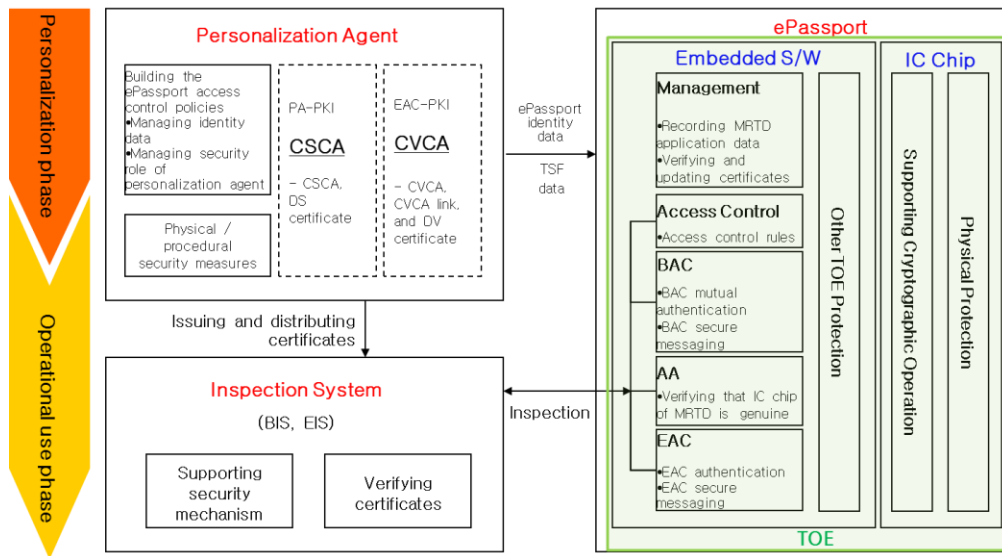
Personalization phase

Operational use phase

Personalization Agent

Building the ePassport access control policies
•Managing identity data
•Managing security role of personalization agent

Physical / procedural security measures

PA-PKI
CSCA
- CSCA, DS certificate

EAC-PKI
CVCA
- CVCA, CVCA link, and DV certificate

ePassport identity data

TSF data

Issuing and distributing certificates

Inspection System
(BIS, EIS)

Supporting security mechanism

Verifying certificates

Inspection

ePassport

Embedded S/W

Management
•Recording MRTD application data
•Verifying and updating certificates

Access Control
•Access control rules

BAC
•BAC mutual authentication
•BAC secure messaging

AA
•Verifying that IC chip of MRTD is genuine

EAC
•EAC authentication
•EAC secure messaging

Other TOE Protection

IC Chip

Supporting Cryptographic Operation

Physical Protection

TOE